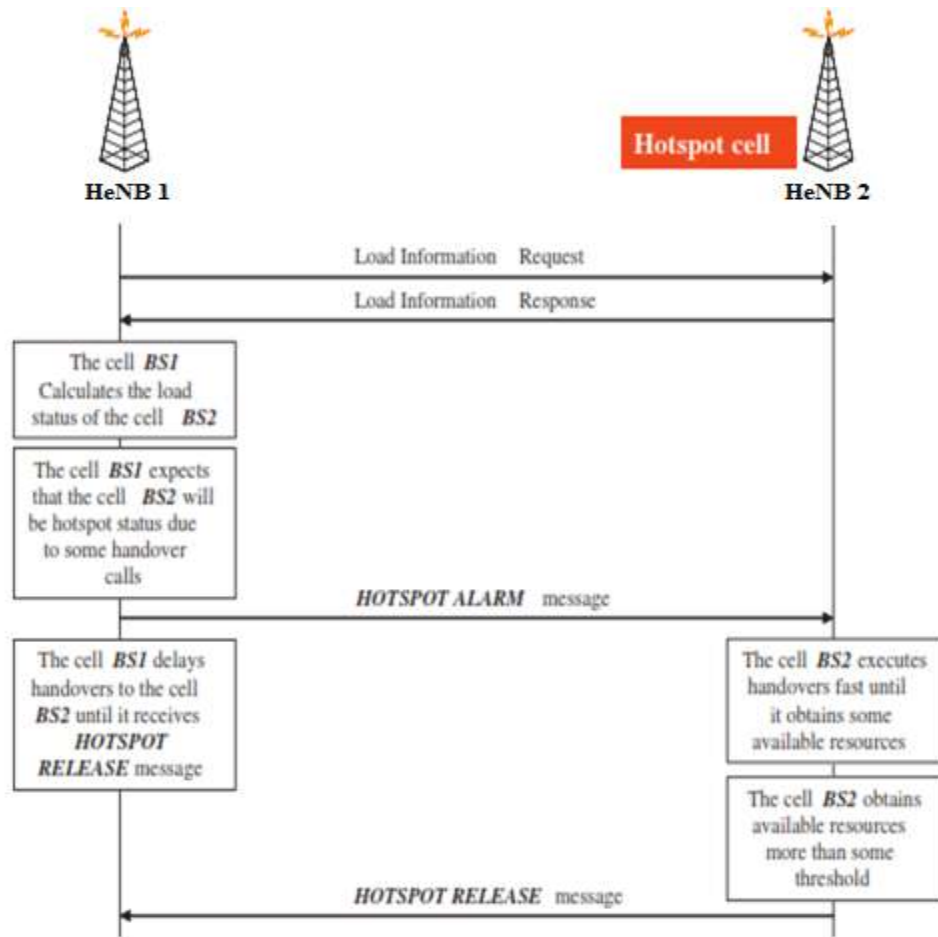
Hotspot cell

HeNB 1

HeNB 2

Load Information Request

Load Information Response

The cell *BS1* Calculates the load status of the cell *BS2*

The cell *BS1* expects that the cell *BS2* will be hotspot status due to some handover calls

*HOTSPOT ALARM* message

The cell *BS1* delays handovers to the cell *BS2* until it receives *HOTSPOT RELEASE* message

The cell *BS2* executes handovers fast until it obtains some available resources

The cell *BS2* obtains available resources more than some threshold

*HOTSPOT RELEASE* message